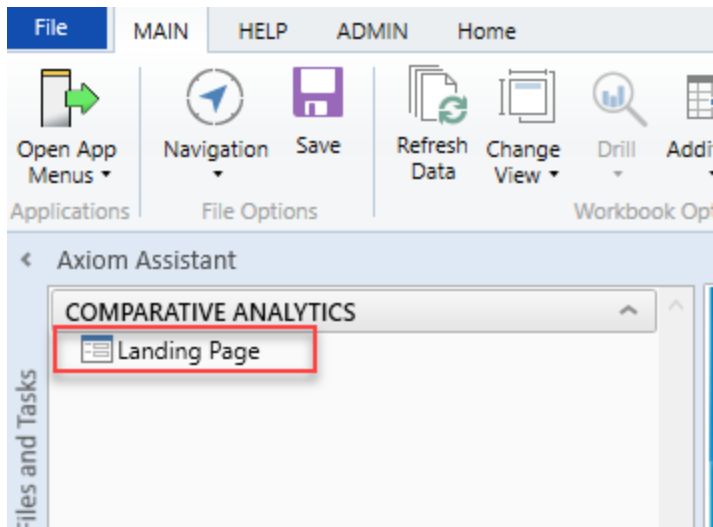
File MAIN HELP ADMIN Home

Open App Menus ▾
Applications

Navigation ▾
Save
File Options

Refresh Data
Change View ▾
Drill ▾
Addi
Workbook Opt

‹ Axiom Assistant

COMPARATIVE ANALYTICS
Landing Page

Files and Tasks